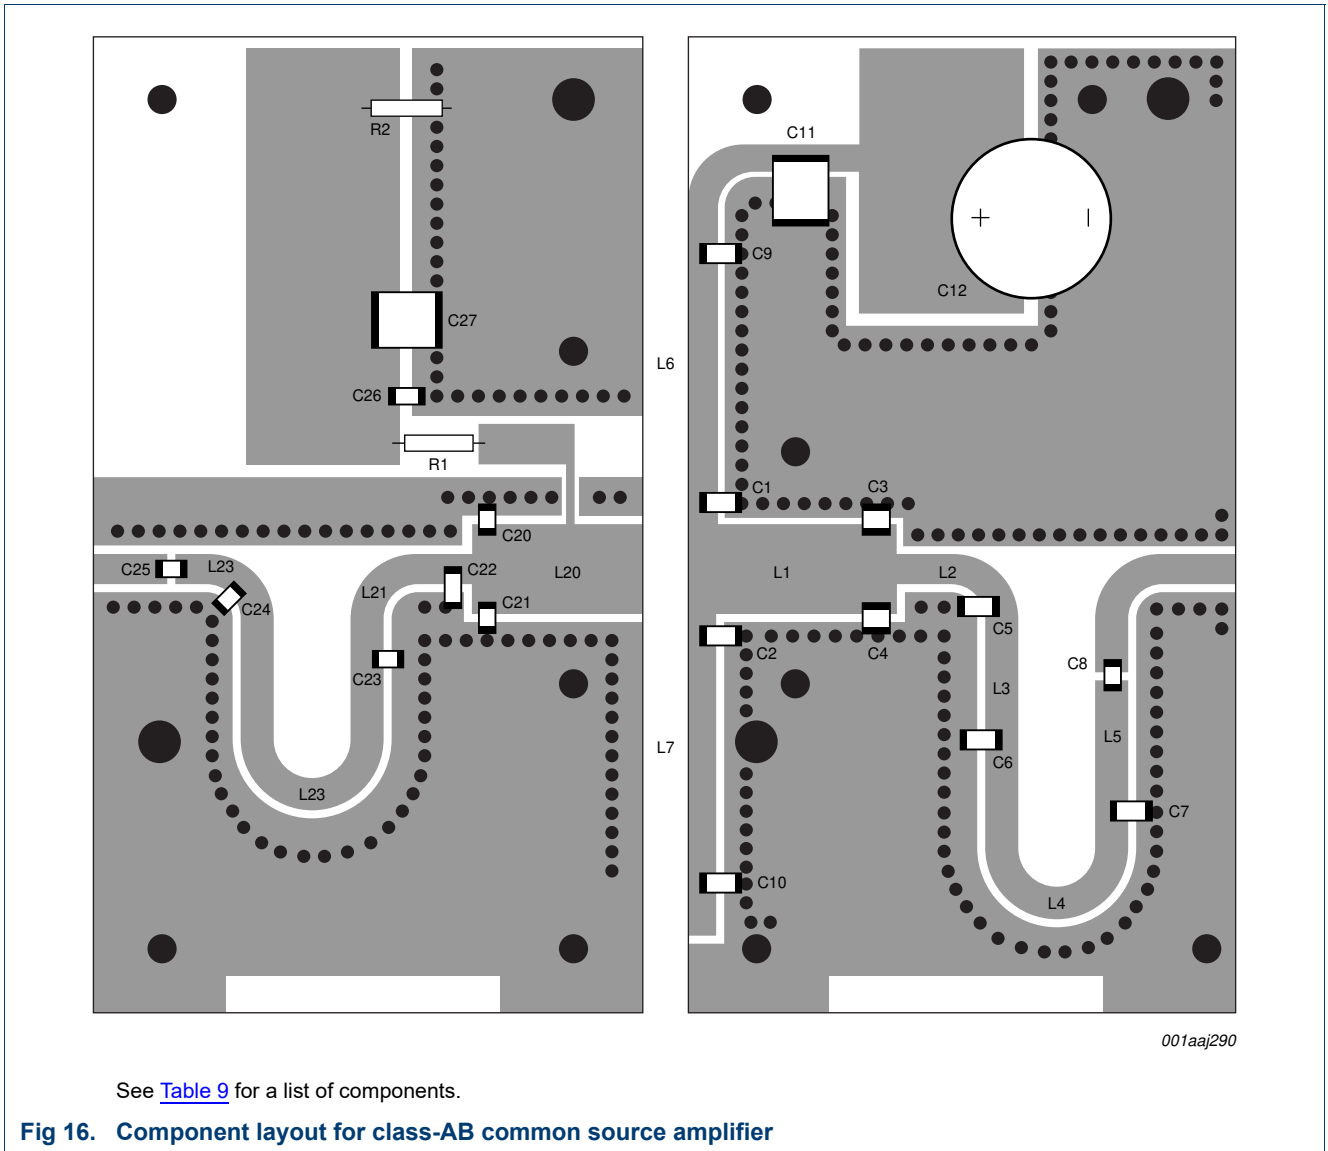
R2

C27

C26

R1

C20

C25 L23 C22 L20

C24 L21 C21

C23

L23

L6

L7

C11

C9

+

C12

C1 C3

L1 L2

C5

C2 C4

C8

L3

L5

C6

C7

C10

L4

001aaj290

See Table 9 for a list of components.

Fig 16. Component layout for class-AB common source amplifier